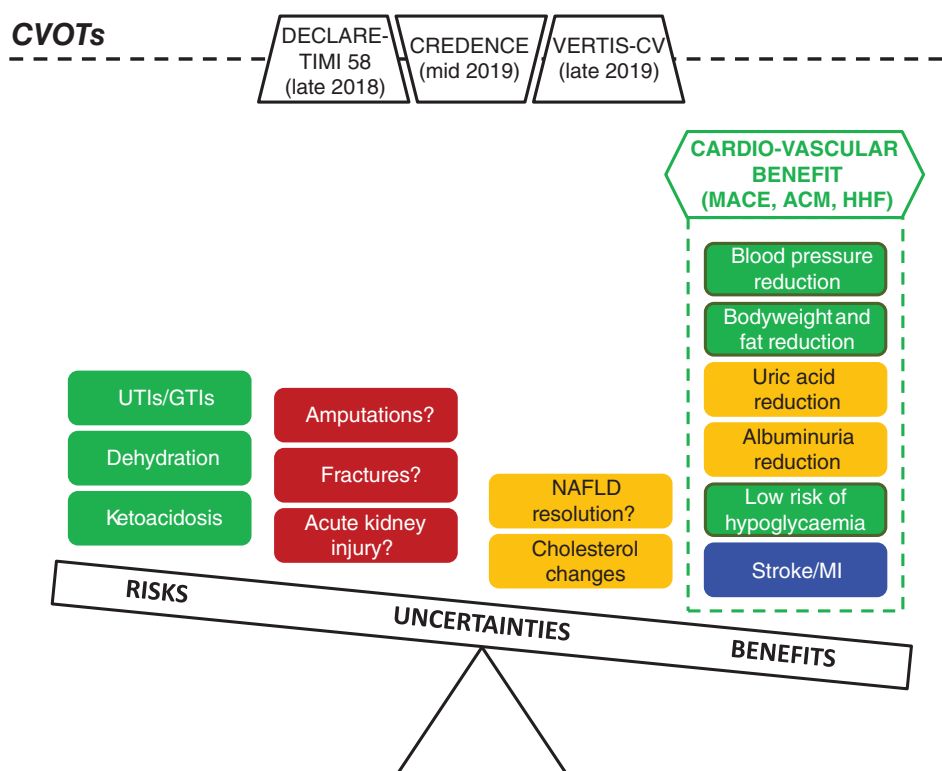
CVOTs

DECLARE-TIMI 58 (late 2018)

CREDENCE (mid 2019)

VERTIS-CV (late 2019)

CARDIO-VASCULAR BENEFIT (MACE, ACM, HHF)

Blood pressure reduction

Bodyweight and fat reduction

Uric acid reduction

Albuminuria reduction

Low risk of hypoglycaemia

Stroke/MI

UTIs/GTIs

Dehydration

Ketoacidosis

Amputations?

Fractures?

Acute kidney injury?

NAFLD resolution?

Cholesterol changes

RISKS

UNCERTAINTIES

BENEFITS